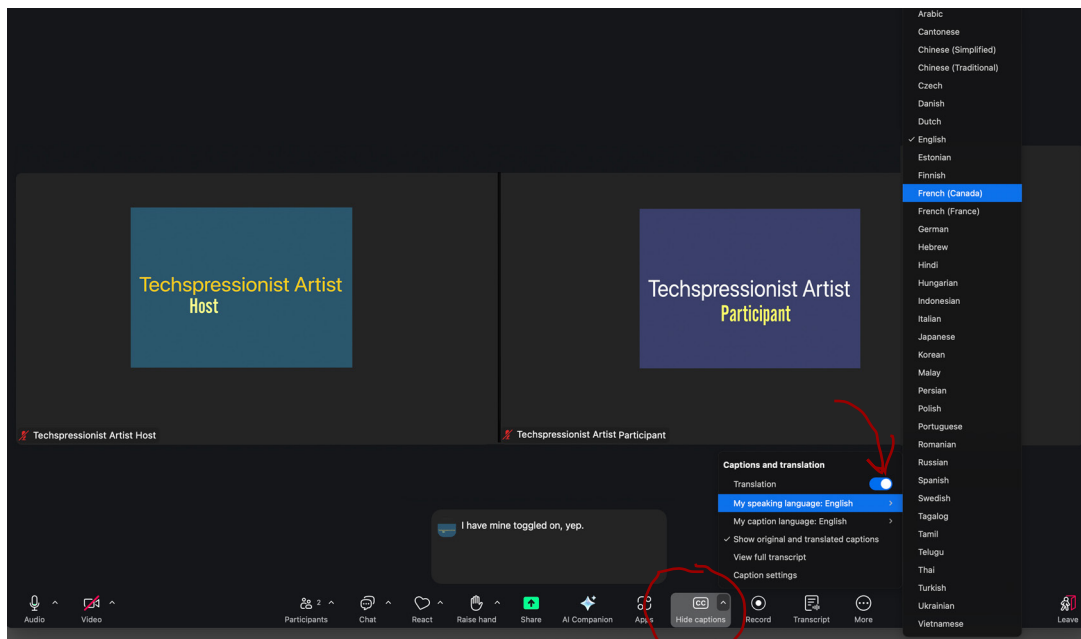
Techspressionist Artist
Host

Techspressionist Artist
Participant

Techspressionist Artist Host

Techspressionist Artist Participant

Arabic
Cantonese
Chinese (Simplified)
Chinese (Traditional)
Czech
Danish
Dutch
✓ English
Estonian
Finnish
French (Canada)
French (France)
German
Hebrew
Hindi
Hungarian
Indonesian
Italian
Japanese
Korean
Malay
Persian
Polish
Portuguese
Romanian
Russian
Spanish
Swedish
Tagalog
Tamil
Telugu
Thai
Turkish
Ukrainian
Vietnamese

Captions and translation
Translation
My speaking language: English
My caption language: English
✓ Show original and translated captions
View full transcript
Caption settings

I have mine toggled on, yep.

Audio
Video
Participants 2
Chat
React
Raise hand
Share
AI Companion
Apps
CC
Hide captions
Record
Transcript
More
Leave